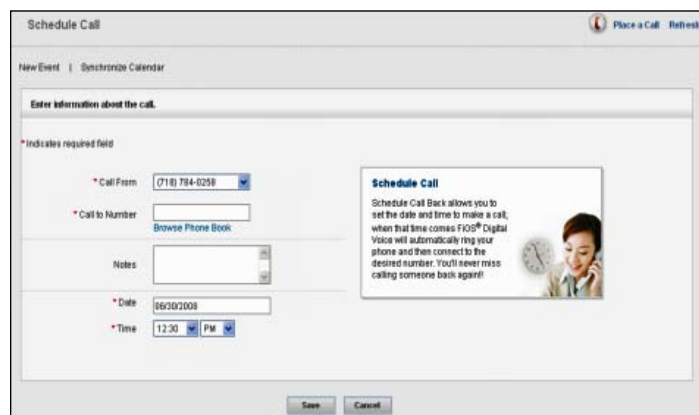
Schedule Call

Place a Call Refresh

New Event | Synchronize Calendar

Enter information about the call.

*Indicates required field

*Call From (718) 784-0258

*Call to Number

Browse Phone Book

Notes

*Date 06/30/2008

*Time 12:30 PM

Schedule Call

Schedule Call Back allows you to set the date and time to make a call; when that time comes FiOS® Digital Voice will automatically ring your phone and then connect to the desired number. You'll never miss calling someone back again!

Save Cancel